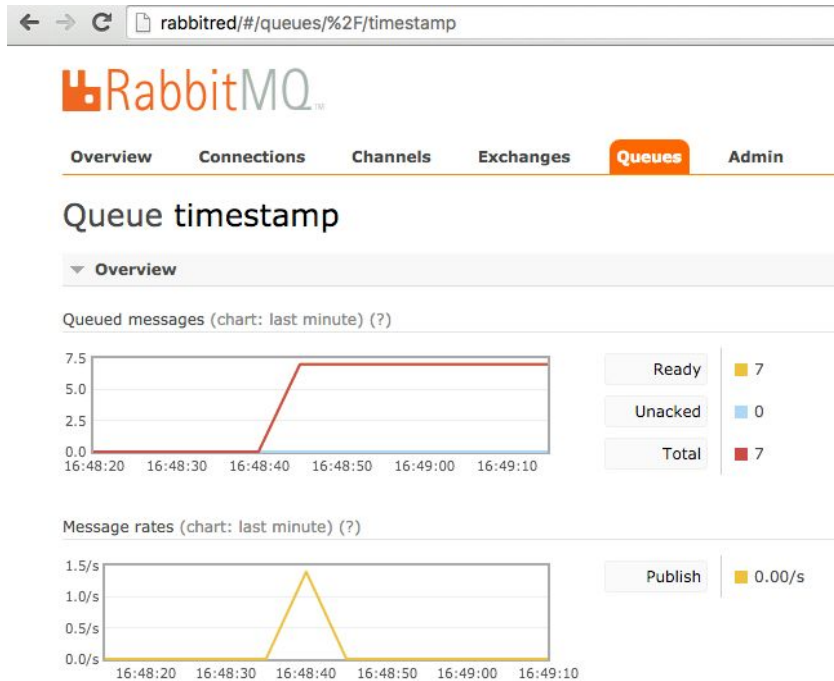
rabbitred/#/queues/%2F/timestamp

RabbitMQ TM

Overview Connections Channels Exchanges Queues Admin

Queue timestamp

Overview

Queued messages (chart: last minute) (?)

7.5
5.0
2.5
0.0
16:48:20 16:48:30 16:48:40 16:48:50 16:49:00 16:49:10

| | |
|---|---|
| Ready | 7 |
| Unacked | 0 |
| Total | 7 |

Message rates (chart: last minute) (?)

1.5/s
1.0/s
0.5/s
0.0/s
16:48:20 16:48:30 16:48:40 16:48:50 16:49:00 16:49:10

| | |
|---|---|
| Publish | 0.00/s |